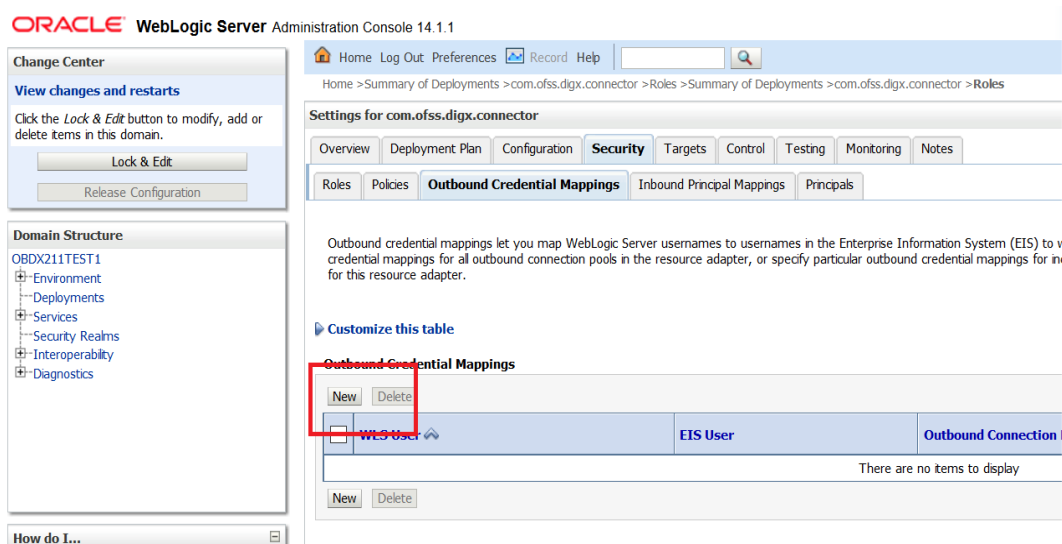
ORACLE WebLogic Server Administration Console 14.1.1

Change Center

View changes and restarts

Click the Lock & Edit button to modify, add or delete items in this domain.

Lock & Edit

Release Configuration

Domain Structure

OBDX211TEST1
Environment
Deployments
Services
Security Realms
Interoperability
Diagnostics

How do I...

Home Log Out Preferences Record Help

Home >Summary of Deployments >com.ofss.digx.connector >Roles >Summary of Deployments >com.ofss.digx.connector >Roles

Settings for com.ofss.digx.connector

Overview | Deployment Plan | Configuration | Security | Targets | Control | Testing | Monitoring | Notes

Roles | Policies | Outbound Credential Mappings | Inbound Principal Mappings | Principals

Outbound credential mappings let you map WebLogic Server usernames to usernames in the Enterprise Information System (EIS) to w credential mappings for all outbound connection pools in the resource adapter, or specify particular outbound credential mappings for in for this resource adapter.

Customize this table

Outbound Credential Mappings

New Delete

| | WLS User | EIS User | Outbound Connection |
|---|---|---|---|
| There are no items to display | | | |

New Delete